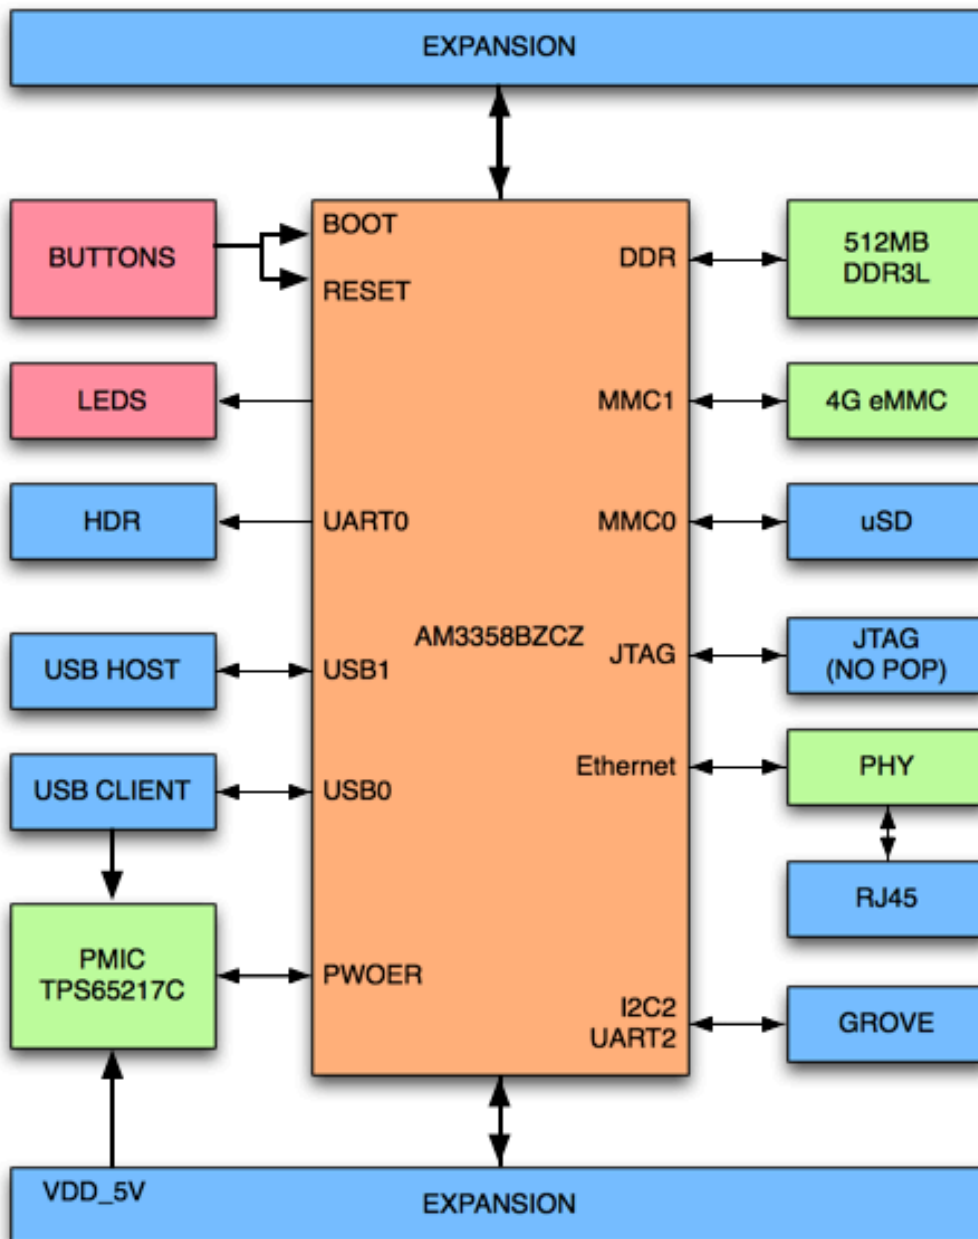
EXPANSION

BUTTONS

BOOT

RESET

DDR

512MB DDR3L

LEDS

MMC1

4G eMMC

HDR

UART0

MMC0

uSD

AM3358BZCZ

JTAG

JTAG (NO POP)

USB HOST

USB1

USB CLIENT

USB0

Ethernet

PHY

RJ45

PMIC TPS65217C

PWOER

I2C2 UART2

GROVE

VDD_5V

EXPANSION